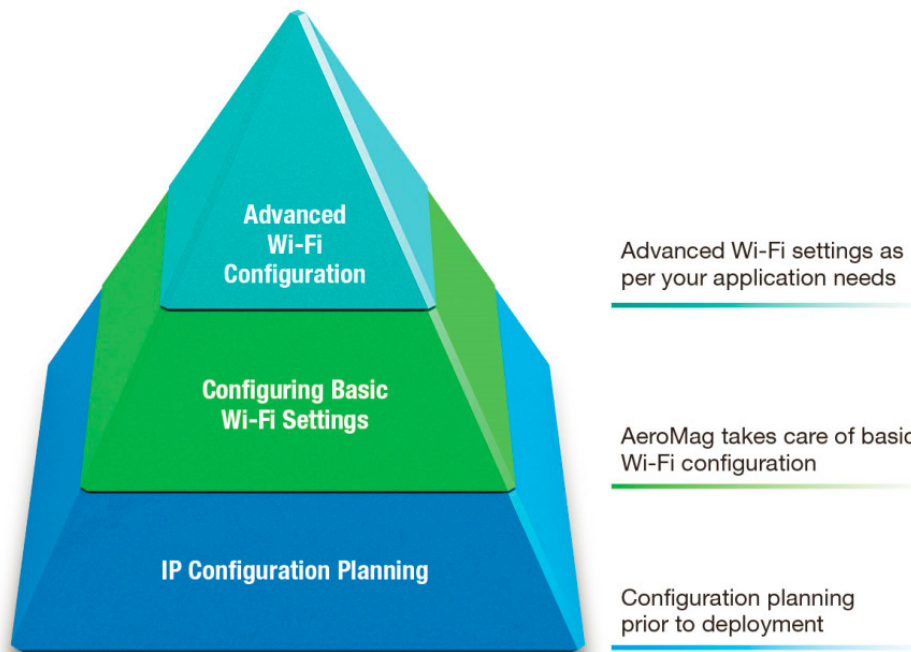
Advanced Wi-Fi Configuration

Configuring Basic Wi-Fi Settings

IP Configuration Planning

Advanced Wi-Fi settings as per your application needs

AeroMag takes care of basic Wi-Fi configuration

Configuration planning prior to deployment